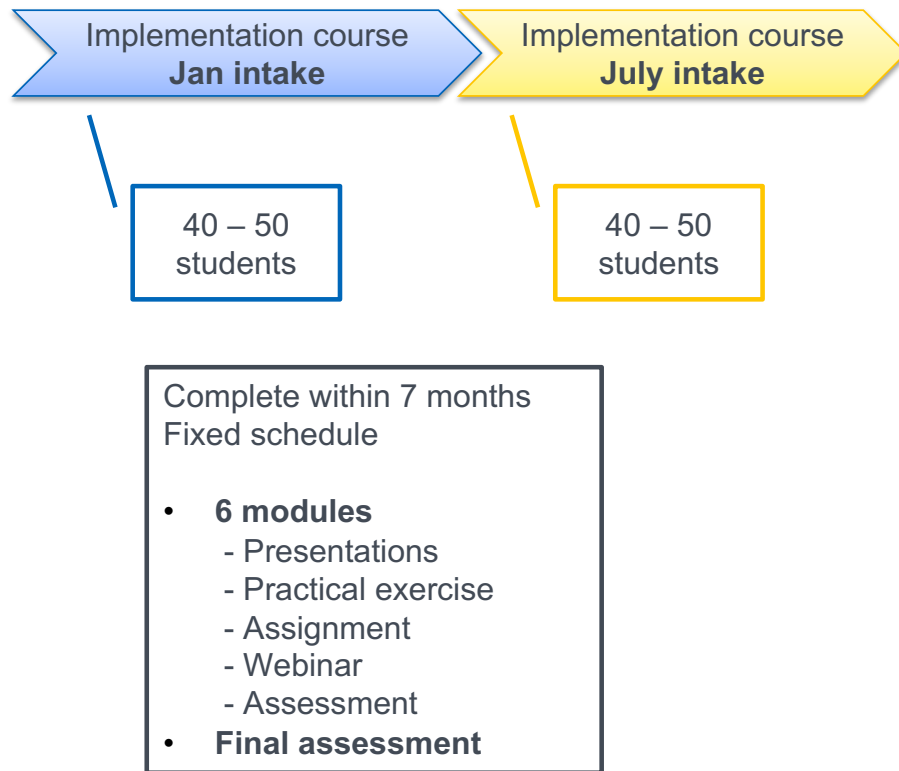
Implementation course
**Jan intake**

Implementation course
**July intake**

40 – 50 students

40 – 50 students

Complete within 7 months
Fixed schedule

- **6 modules**
  - Presentations
  - Practical exercise
  - Assignment
  - Webinar
  - Assessment
- **Final assessment**